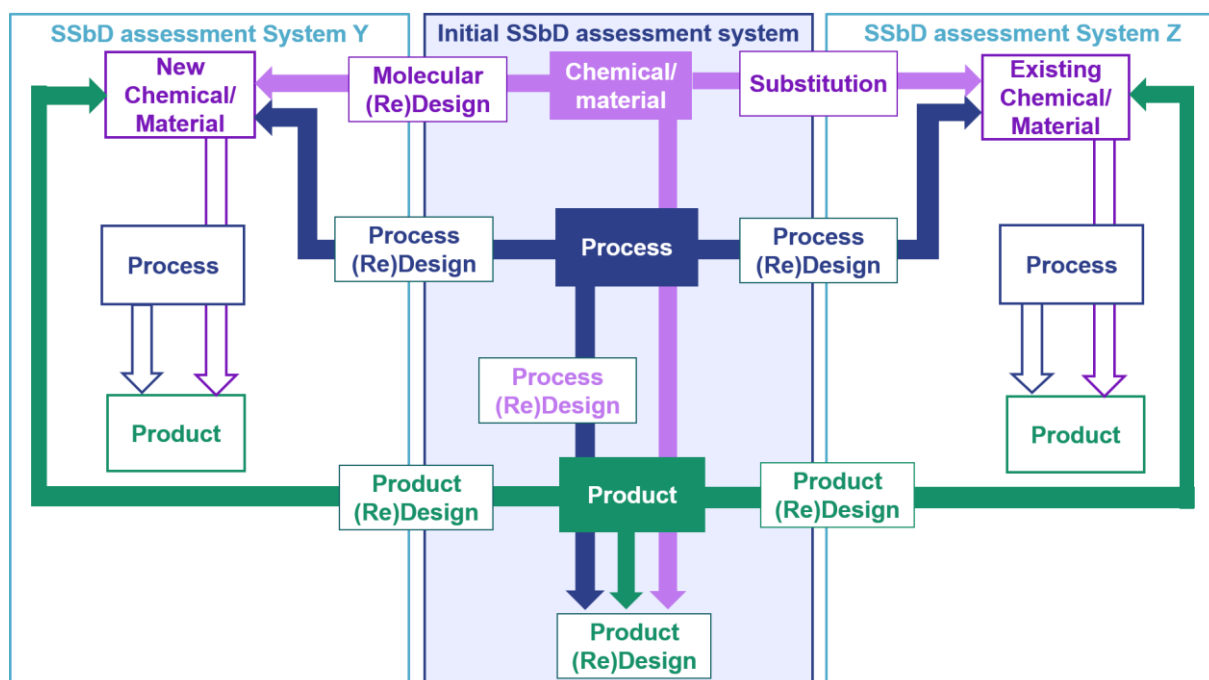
SSbD assessment System Y

Initial SSbD assessment system

SSbD assessment System Z

New Chemical/ Material

Molecular (Re)Design

Chemical/ material

Substitution

Existing Chemical/ Material

Process (Re)Design

Process

Process (Re)Design

Process

Process

Process (Re)Design

Product

Product

Product (Re)Design

Product

Product (Re)Design

Product (Re)Design